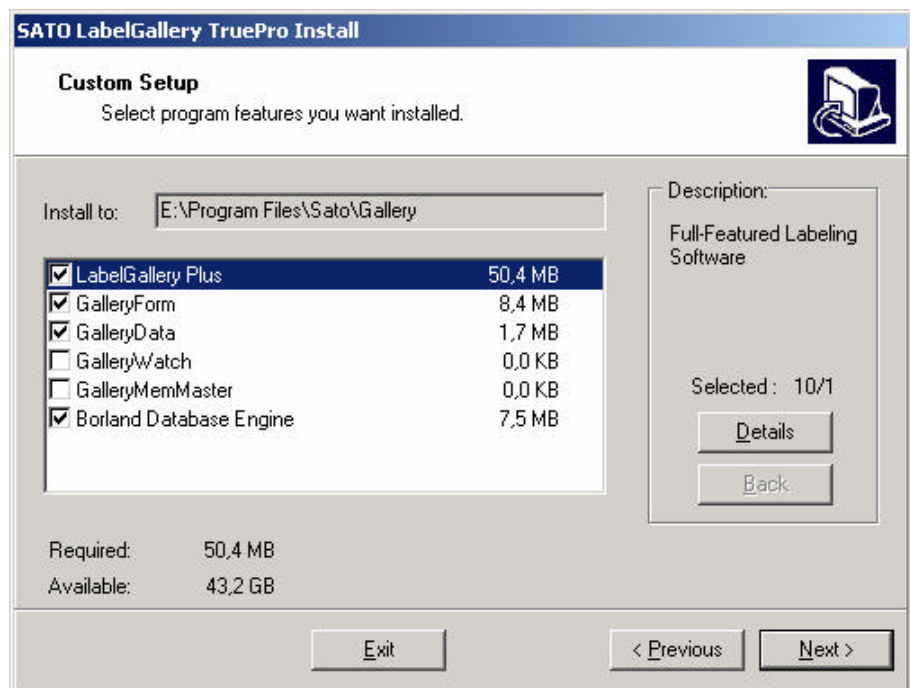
SATO LabelGallery TruePro Install

Custom Setup
Select program features you want installed.

Install to: E:\Program Files\Sato\Gallery

| | | |
|---|---|---|
| ☑ | LabelGallery Plus | 50,4 MB |
| ☑ | GalleryForm | 8,4 MB |
| ☑ | GalleryData | 1,7 MB |
| ☐ | GalleryWatch | 0,0 KB |
| ☐ | GalleryMemMaster | 0,0 KB |
| ☑ | Borland Database Engine | 7,5 MB |

Description:
Full-Featured Labeling Software

Selected : 10/1

Details

Back

Required: 50,4 MB
Available: 43,2 GB

Exit

< Previous

Next >